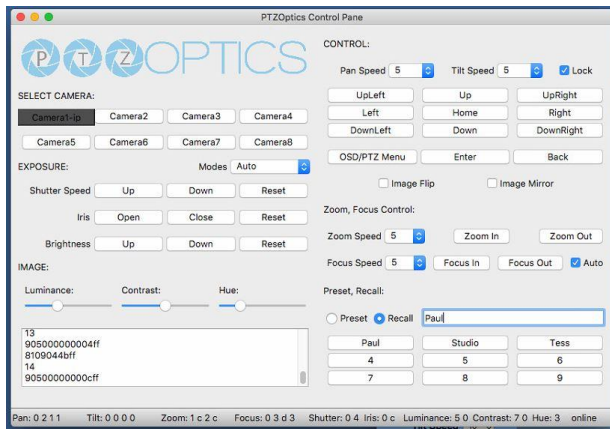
PTZOptics Control Pane

PTZOPTICS

SELECT CAMERA:

Camera1-ip Camera2 Camera3 Camera4

Camera5 Camera6 Camera7 Camera8

EXPOSURE: Modes Auto

Shutter Speed Up Down Reset

Iris Open Close Reset

Brightness Up Down Reset

IMAGE:

Luminance: Contrast: Hue:

13
905000000004ff
8109044bff
14
90500000000cff

CONTROL:

Pan Speed 5 Tilt Speed 5 Lock

UpLeft Up UpRight

Left Home Right

DownLeft Down DownRight

OSD/PTZ Menu Enter Back

Image Flip Image Mirror

Zoom, Focus Control:

Zoom Speed 5 Zoom In Zoom Out

Focus Speed 5 Focus In Focus Out Auto

Preset, Recall:

Preset Recall Paul

Paul Studio Tess

4 5 6

7 8 9

Pan: 0 2 1 1 Tilt: 0 0 0 0 Zoom: 1 c 2 c Focus: 0 3 d 3 Shutter: 0 4 Iris: 0 c Luminance: 5 0 Contrast: 7 0 Hue: 3 online